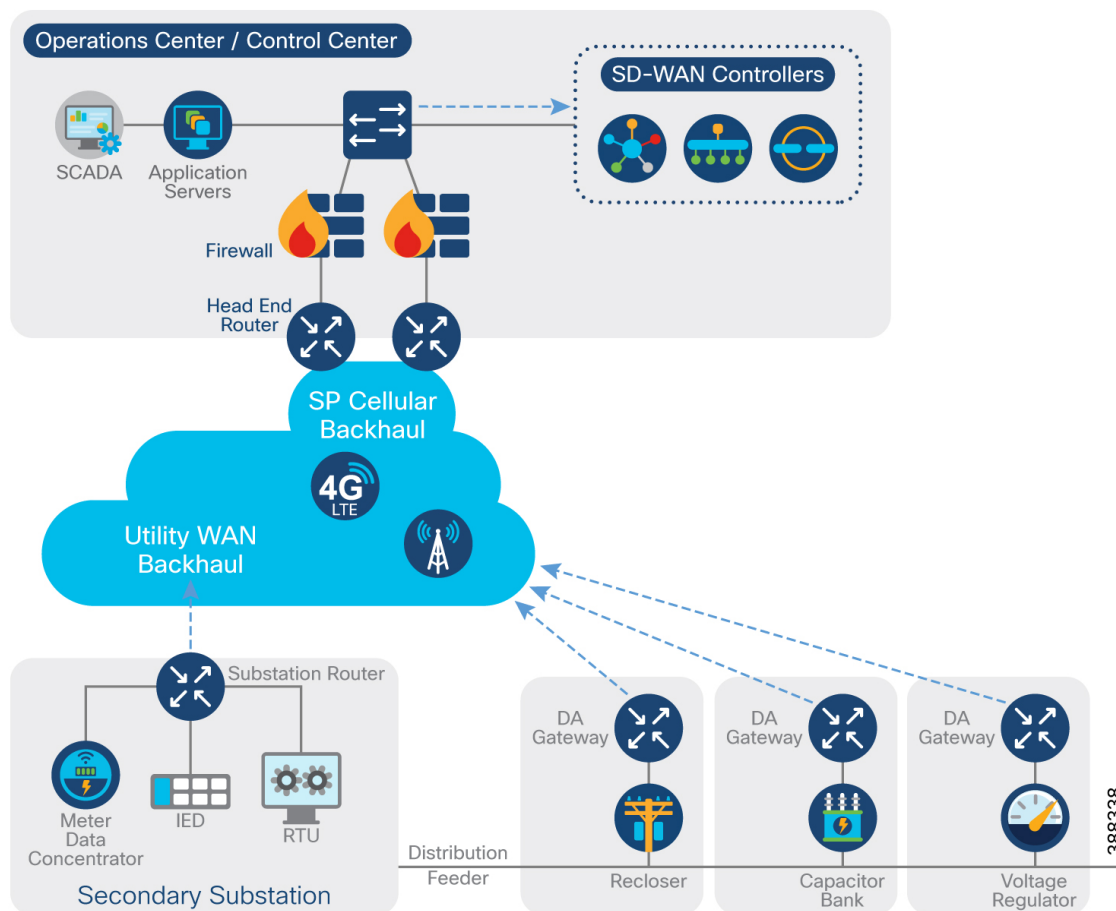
Operations Center / Control Center

SD-WAN Controllers

SCADA

Application Servers

Firewall

Head End Router

SP Cellular Backhaul

4G LTE

Utility WAN Backhaul

Substation Router

Meter Data Concentrator

IED

RTU

Secondary Substation

Distribution Feeder

DA Gateway

Recloser

DA Gateway

Capacitor Bank

DA Gateway

Voltage Regulator

388338